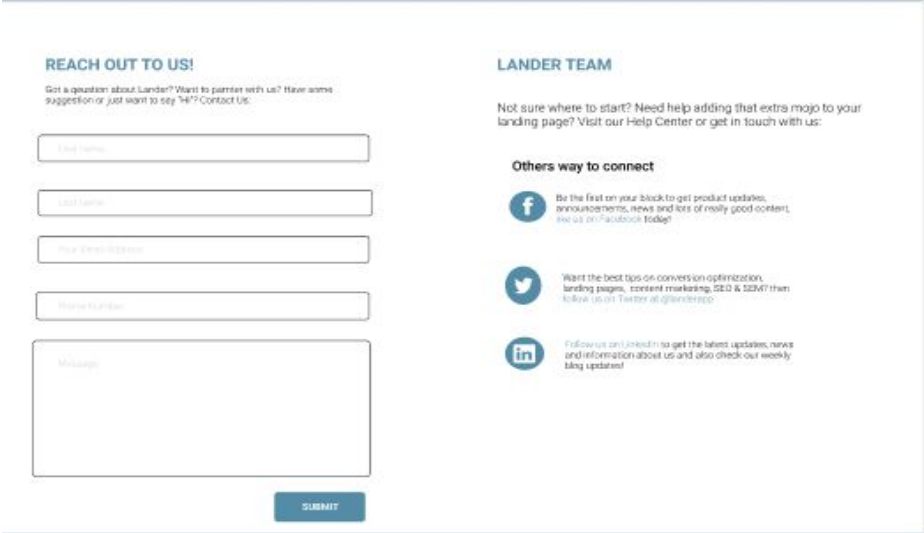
REACH OUT TO US!

Got a qeustion about Lander? Want to parnter with us? Have some suggestion or just want to say "Hi"? Contact Us:

First Name

Last Name

Your Email Address

Phone Number

Message

SUBMIT

LANDER TEAM

Not sure where to start? Need help adding that extra mojo to your landing page? Visit our Help Center or get in touch with us:

Others way to connect

Be the first on your block to get product updates, announcements, news and lots of really good content, like us on Facebook today!

Want the best tips on conversion optimization, landing pages, content marketing, SEO & SEM? then follow us on Twitter at @landerapp

Follow us on LinkedIn to get the latest updates, news and information about us and also check our weekly blog updates!